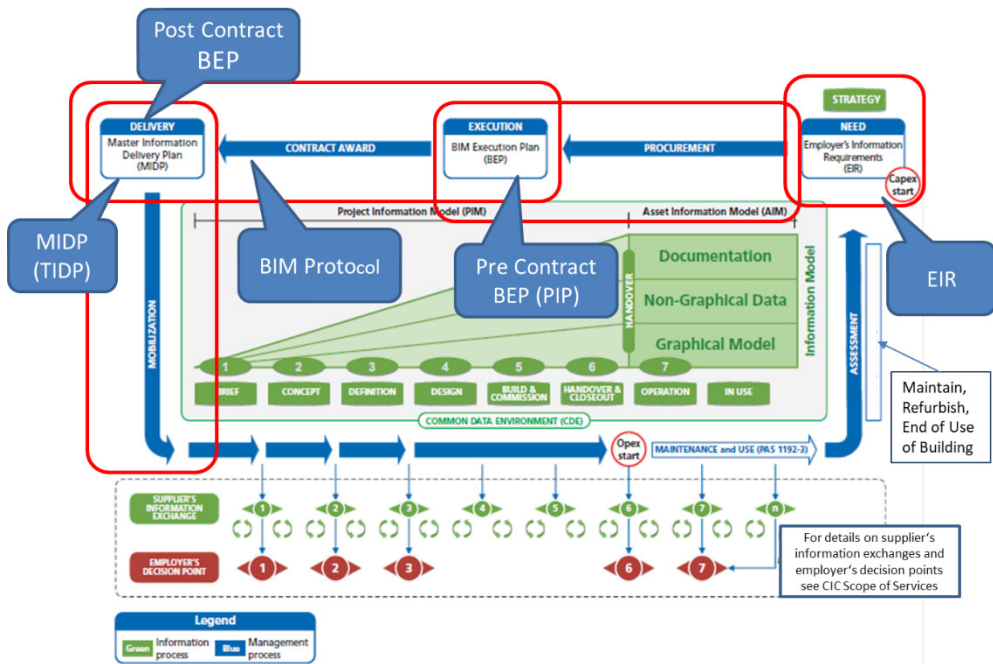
Post Contract BEP

DELIVERY
Master Information Delivery Plan (MIDP)

CONTRACT AWARD

EXECUTION
BIM Execution Plan (BEP)

PROCUREMENT

STRATEGY

NEED
Employer's Information Requirements (EIR)

Capex start

MIDP (TIDP)

Project Information Model (PIM)

Asset Information Model (AIM)

BIM Protocol

Pre Contract BEP (PIP)

HANDOVER

Documentation

Non-Graphical Data

Graphical Model

Information Model

EIR

MOBILIZATION

ASSESSMENT

1 BRIEF
2 CONCEPT
3 DEFINITION
4 DESIGN
5 BUILD & COMMISSION
6 HANDOVER & CLOSEOUT
7 OPERATION
IN USE

Maintain, Refurbish, End of Use of Building

COMMON DATA ENVIRONMENT (CDE)

Opex start

MAINTENANCE and USE (PAS 1192-3)

SUPPLIER'S INFORMATION EXCHANGE

1 2 3 4 5 6 7 n

EMPLOYER'S DECISION POINT

1 2 3 6 7

For details on supplier's information exchanges and employer's decision points see CIC Scope of Services

Legend
Green Information process
Blue Management process